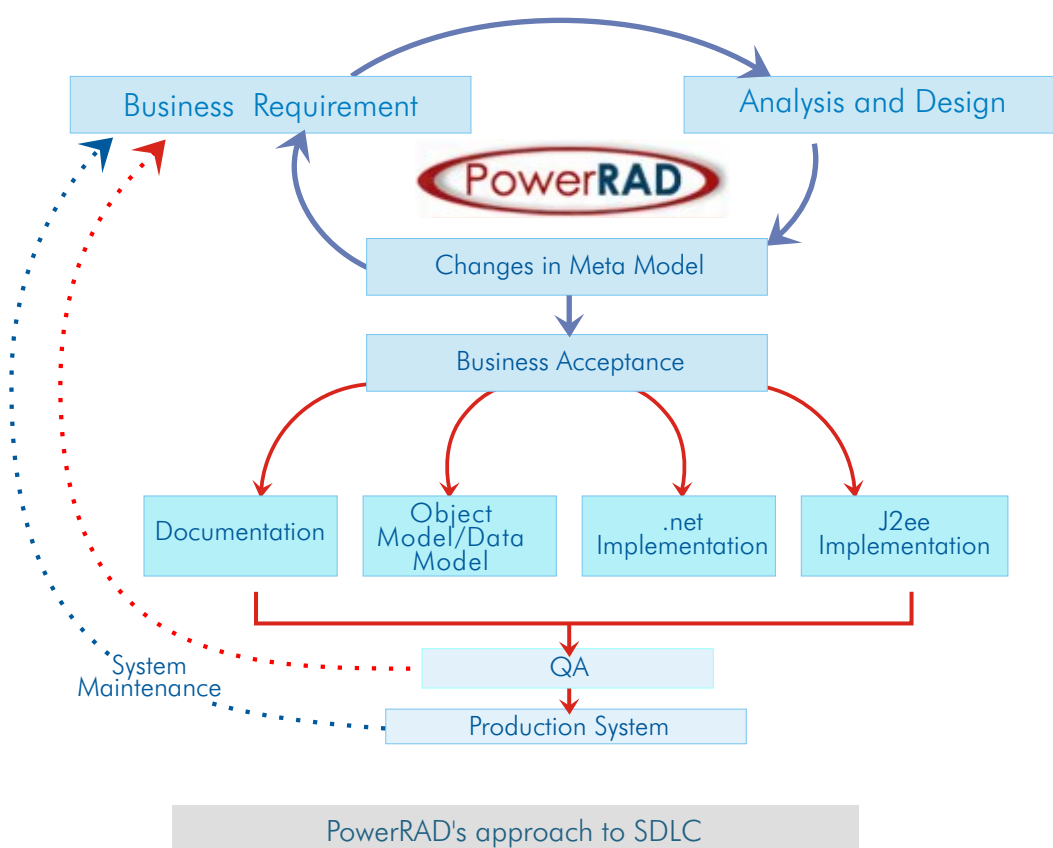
Business Requirement

Analysis and Design

PowerRAD

Changes in Meta Model

Business Acceptance

Documentation

Object Model/Data Model

.net Implementation

J2ee Implementation

System Maintenance

QA

Production System

PowerRAD's approach to SDLC